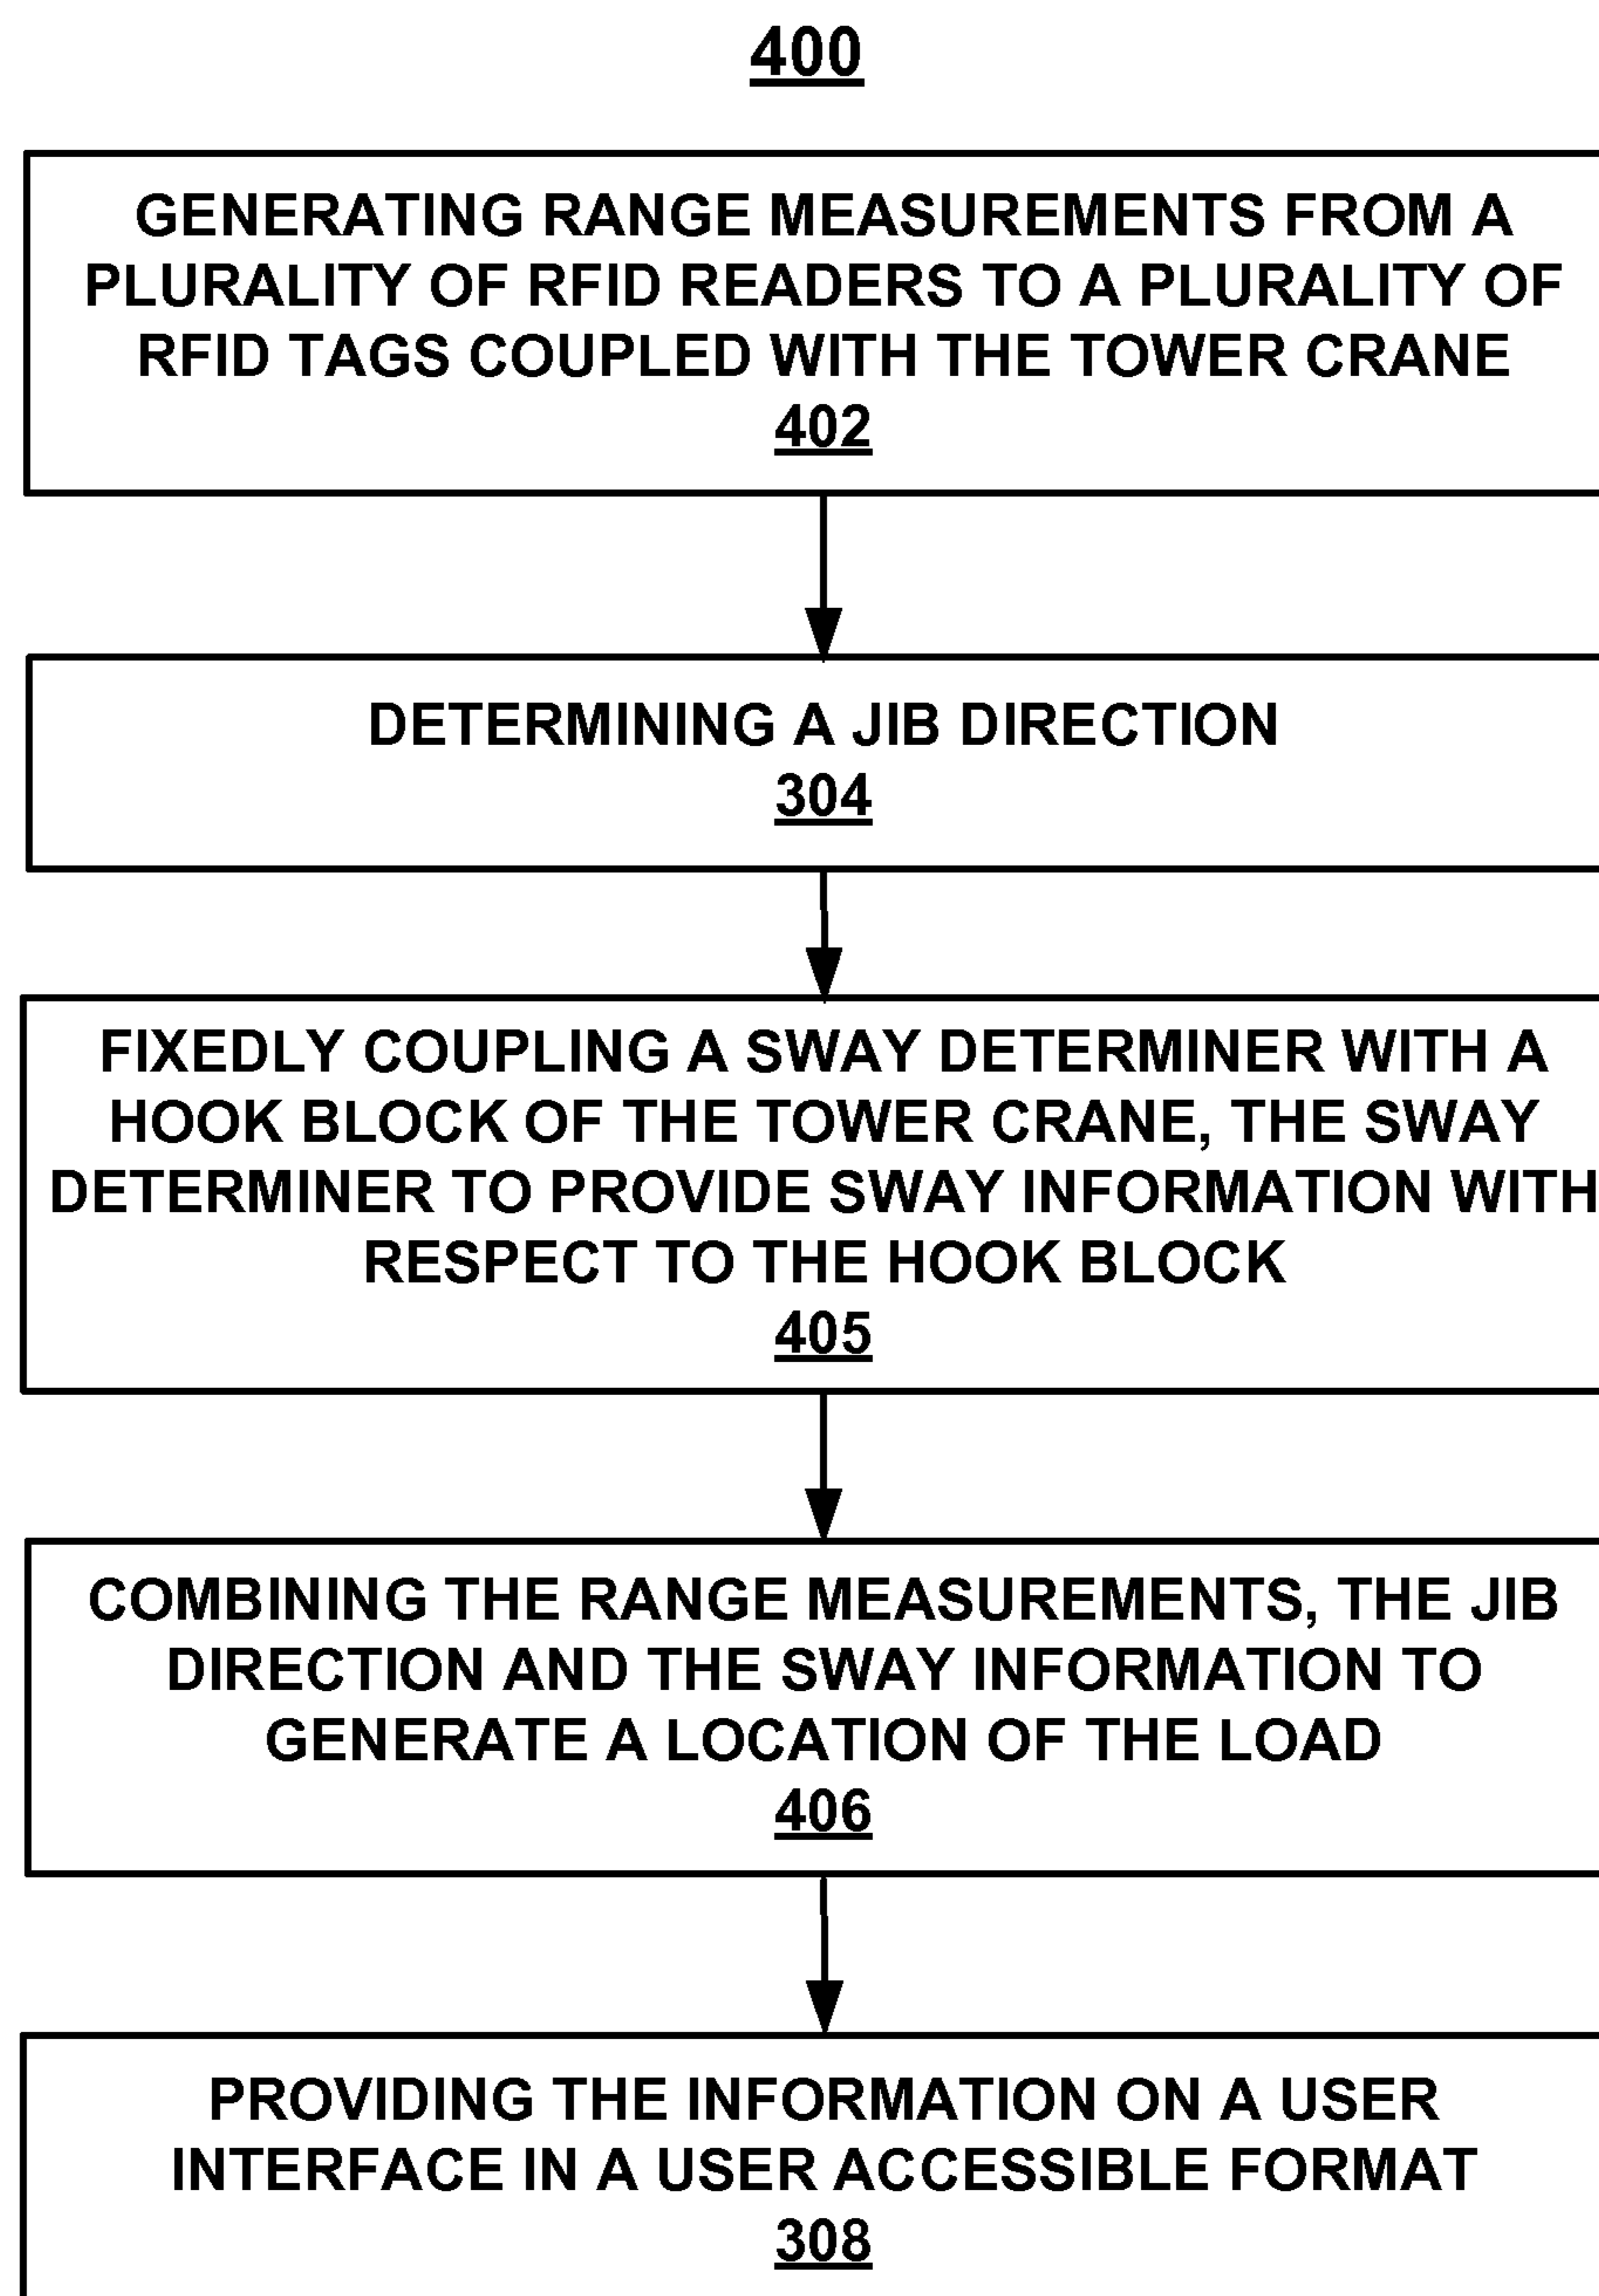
400

GENERATING RANGE MEASUREMENTS FROM A PLURALITY OF RFID READERS TO A PLURALITY OF RFID TAGS COUPLED WITH THE TOWER CRANE
402

DETERMINING A JIB DIRECTION
304

FIXEDLY COUPLING A SWAY DETERMINER WITH A HOOK BLOCK OF THE TOWER CRANE, THE SWAY DETERMINER TO PROVIDE SWAY INFORMATION WITH RESPECT TO THE HOOK BLOCK
405

COMBINING THE RANGE MEASUREMENTS, THE JIB DIRECTION AND THE SWAY INFORMATION TO GENERATE A LOCATION OF THE LOAD
406

PROVIDING THE INFORMATION ON A USER INTERFACE IN A USER ACCESSIBLE FORMAT
308